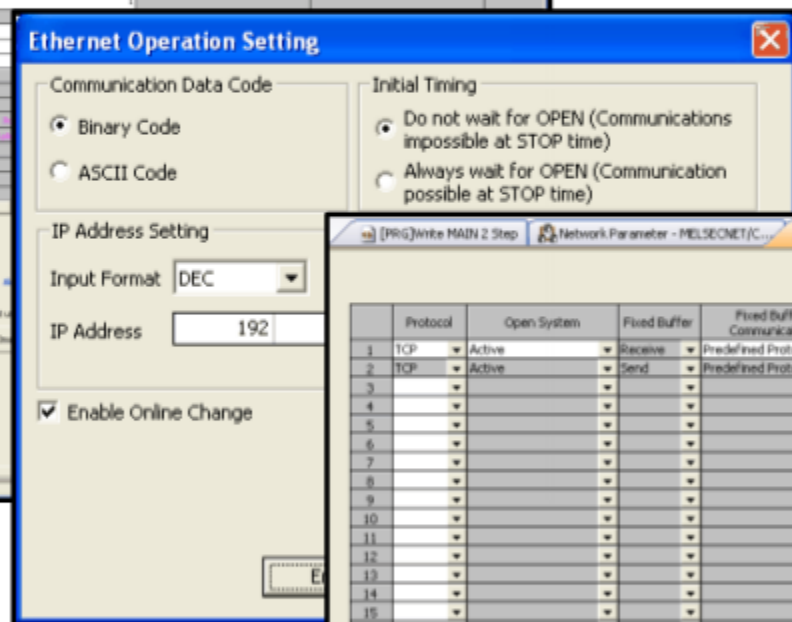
Ethernet Operation Setting

Communication Data Code

Binary Code

ASCII Code

Initial Timing

Do not wait for OPEN (Communications impossible at STOP time)

Always wait for OPEN (Communication possible at STOP time)

IP Address Setting

Input Format DEC

IP Address 192

Enable Online Change

E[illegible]

[PRG]Write MAIN 2 Step

Network Parameter - MELSECNET/C...

| | Protocol | Open System | Fixed Buffer | Fixed Buff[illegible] Communica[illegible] |
|---|---|---|---|---|
| 1 | TCP | Active | Receive | Predefined Prot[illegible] |
| 2 | TCP | Active | Send | Predefined Prot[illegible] |
| 3 | | | | |
| 4 | | | | |
| 5 | | | | |
| 6 | | | | |
| 7 | | | | |
| 8 | | | | |
| 9 | | | | |
| 10 | | | | |
| 11 | | | | |
| 12 | | | | |
| 13 | | | | |
| 14 | | | | |
| 15 | | | | |